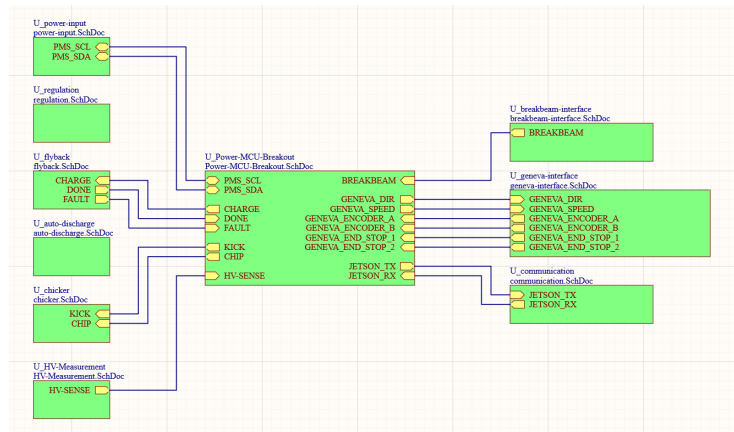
U_power-input
power-input.SchDoc
PMS_SCL
PMS_SDA

U_regulation
regulation.SchDoc

U_flyback
flyback.SchDoc
CHARGE
DONE
FAULT

U_auto-discharge
auto-discharge.SchDoc

U_chicker
chicker.SchDoc
KICK
CHIP

U_HV-Measurement
HV-Measurement.SchDoc
HV-SENSE

U_Power-MCU-Breakout
Power-MCU-Breakout.SchDoc
PMS_SCL
PMS_SDA
CHARGE
DONE
FAULT
KICK
CHIP
HV-SENSE
BREAKBEAM
GENEVA_DIR
GENEVA_SPEED
GENEVA_ENCODER_A
GENEVA_ENCODER_B
GENEVA_END_STOP_1
GENEVA_END_STOP_2
JETSON_TX
JETSON_RX

U_breakbeam-interface
breakbeam-interface.SchDoc
BREAKBEAM

U_geneva-interface
geneva-interface.SchDoc
GENEVA_DIR
GENEVA_SPEED
GENEVA_ENCODER_A
GENEVA_ENCODER_B
GENEVA_END_STOP_1
GENEVA_END_STOP_2

U_communication
communication.SchDoc
JETSON_TX
JETSON_RX